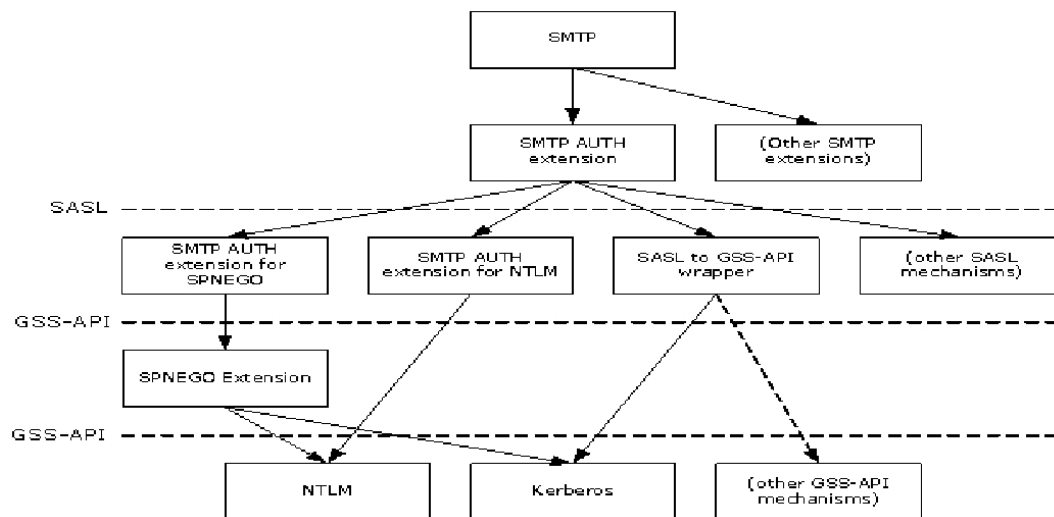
SMTP

SMTP AUTH extension

(Other SMTP extensions)

SASL

SMTP AUTH extension for SPNEGO

SMTP AUTH extension for NTLM

SASL to GSS-API wrapper

(other SASL mechanisms)

GSS-API

SPNEGO Extension

GSS-API

NTLM

Kerberos

(other GSS-API mechanisms)